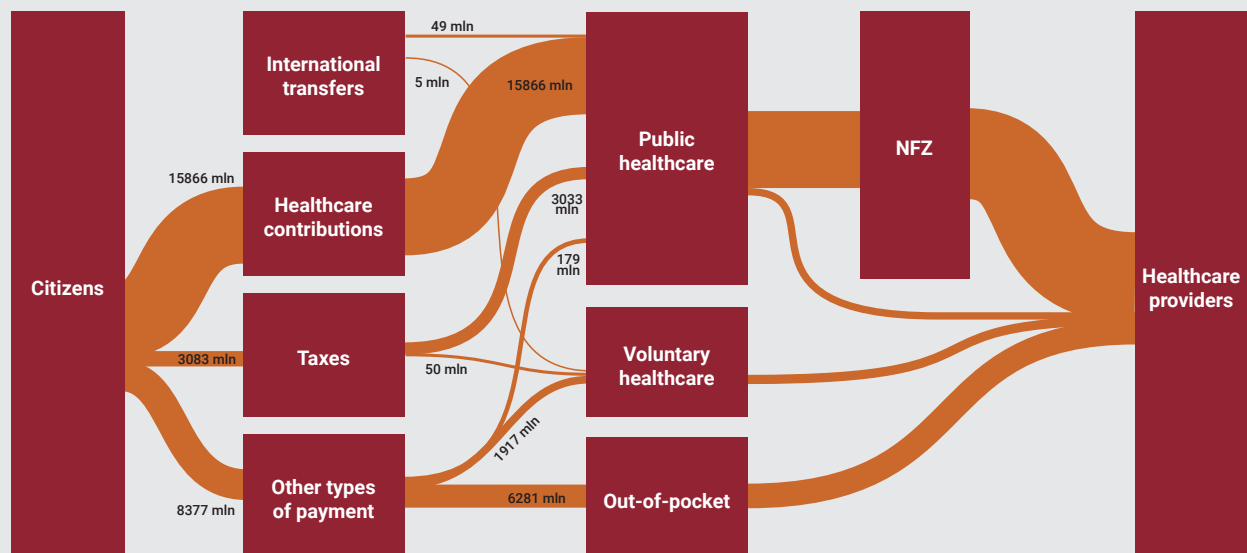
Citizens

International transfers

49 mln

5 mln

15866 mln

Public healthcare

NFZ

Healthcare providers

15866 mln

Healthcare contributions

3033 mln

179 mln

3083 mln

Taxes

50 mln

Voluntary healthcare

1917 mln

Other types of payment

6281 mln

Out-of-pocket

8377 mln